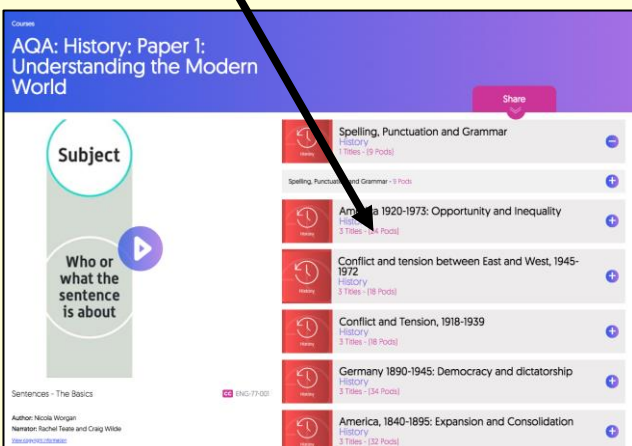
Courses

AQA: History: Paper 1: Understanding the Modern World

Share

Subject

Who or what the sentence is about

Sentences - The Basics

CC ENG-77-00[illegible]

Author: Nicola Worgan
Narrator: Rachel Teate and Craig Wilde
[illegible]

History
Spelling, Punctuation and Grammar
History
1 Titles - (9 Pods)

Spelling, Punctuation and Grammar - 9 Pods

History
Ame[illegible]a 1920-1973: Opportunity and Inequality
History
3 Titles - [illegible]4 Pods)

History
Conflict and tension between East and West, 1945-1972
History
3 Titles - (18 Pods)

History
Conflict and Tension, 1918-1939
History
3 Titles - (18 Pods)

History
Germany 1890-1945: Democracy and dictatorship
History
3 Titles - (34 Pods)

History
America, 1840-1895: Expansion and Consolidation
History
3 Titles - (32 Pods)